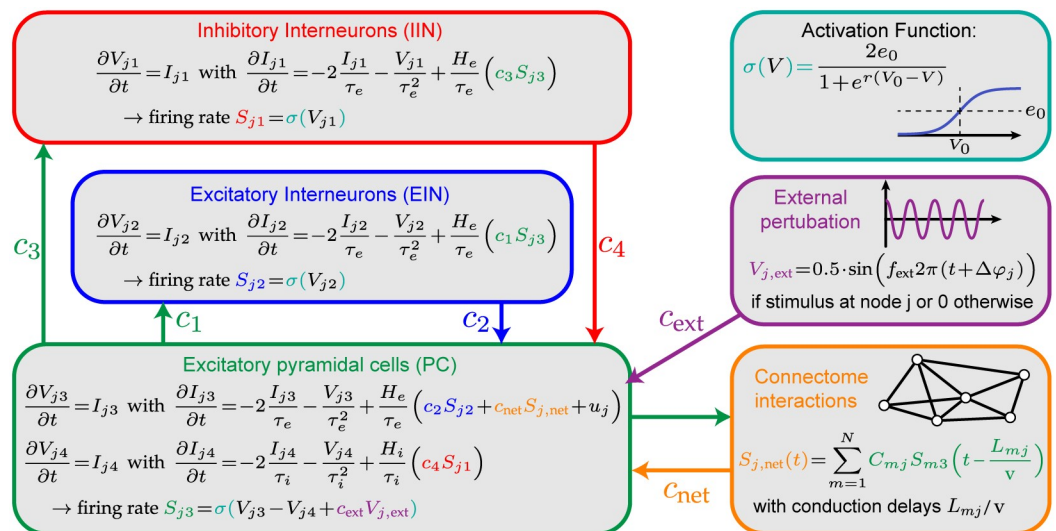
Inhibitory Interneurons (IIN)

$\frac{\partial V_{j1}}{\partial t} = I_{j1}$ with $\frac{\partial I_{j1}}{\partial t} = -2\frac{I_{j1}}{\tau_e} - \frac{V_{j1}}{\tau_e^2} + \frac{H_e}{\tau_e}\left(c_3 S_{j3}\right)$

$\rightarrow$ firing rate $S_{j1} = \sigma(V_{j1})$

Activation Function:

$\sigma(V) = \frac{2e_0}{1+e^{r(V_0-V)}}$

$e_0$

$V_0$

Excitatory Interneurons (EIN)

$\frac{\partial V_{j2}}{\partial t} = I_{j2}$ with $\frac{\partial I_{j2}}{\partial t} = -2\frac{I_{j2}}{\tau_e} - \frac{V_{j2}}{\tau_e^2} + \frac{H_e}{\tau_e}\left(c_1 S_{j3}\right)$

$\rightarrow$ firing rate $S_{j2} = \sigma(V_{j2})$

$c_3$

$c_4$

External pertubation

$V_{j,\text{ext}} = 0.5 \cdot \sin\left(f_{\text{ext}} 2\pi (t + \Delta\varphi_j)\right)$

if stimulus at node j or 0 otherwise

$c_1$

$c_2$

$c_{\text{ext}}$

Excitatory pyramidal cells (PC)

$\frac{\partial V_{j3}}{\partial t} = I_{j3}$ with $\frac{\partial I_{j3}}{\partial t} = -2\frac{I_{j3}}{\tau_e} - \frac{V_{j3}}{\tau_e^2} + \frac{H_e}{\tau_e}\left(c_2 S_{j2} + c_{\text{net}} S_{j,\text{net}} + u_j\right)$

$\frac{\partial V_{j4}}{\partial t} = I_{j4}$ with $\frac{\partial I_{j4}}{\partial t} = -2\frac{I_{j4}}{\tau_i} - \frac{V_{j4}}{\tau_i^2} + \frac{H_i}{\tau_i}\left(c_4 S_{j1}\right)$

$\rightarrow$ firing rate $S_{j3} = \sigma(V_{j3} - V_{j4} + c_{\text{ext}} V_{j,\text{ext}})$

Connectome interactions

$S_{j,\text{net}}(t) = \sum_{m=1}^{N} C_{mj} S_{m3}\left(t - \frac{L_{mj}}{\text{v}}\right)$

with conduction delays $L_{mj}/\text{v}$

$c_{\text{net}}$